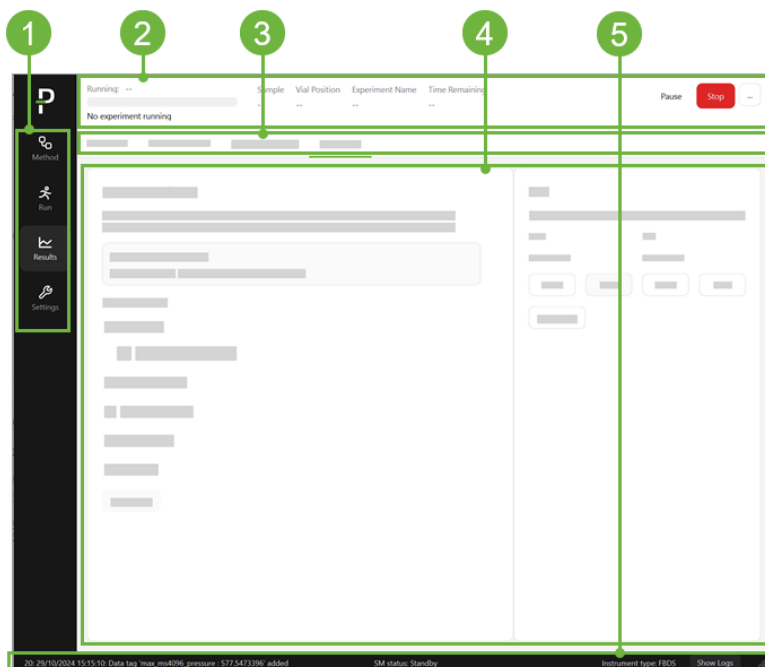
1 2 3 4 5

Method
Run
Results
Settings

Running: --
No experiment running

Sample
--

Vial Position
--

Experiment Name
--

Time Remaining
--

Pause
Stop
...

20: 29/10/2024 15:15:10: Data tag 'max_ms4096_pressure : 577.5473396' added
SM status: Standby
Instrument type: FBDS
Show Logs